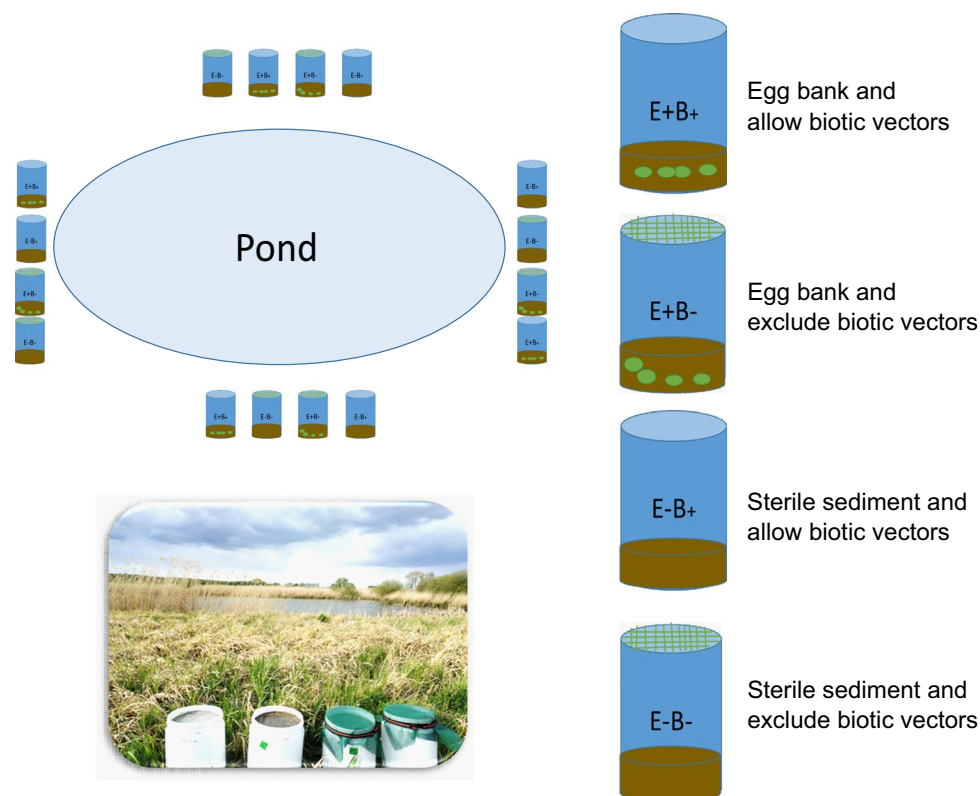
E-B- E+B+ E+B- E-B-

E+B+ E-B+
E-B+ E-B-
E+B- E+B-
E-B- E+B+

Pond

E+B+ E-B- E+B- E-B+

E+B+

Egg bank and allow biotic vectors

E+B-

Egg bank and exclude biotic vectors

E-B+

Sterile sediment and allow biotic vectors

E-B-

Sterile sediment and exclude biotic vectors